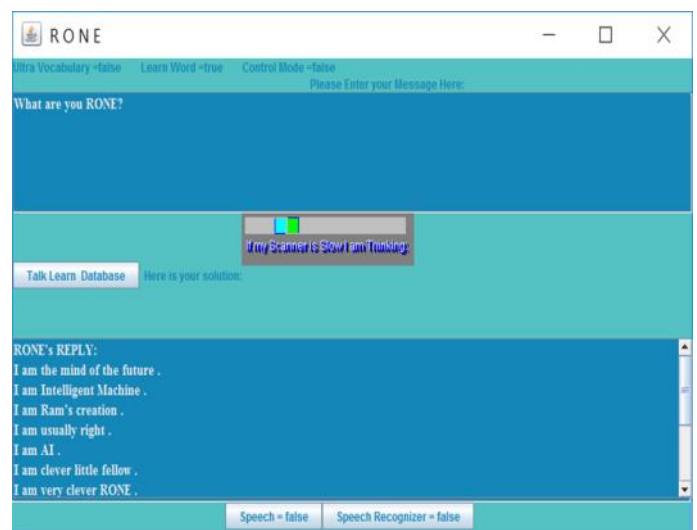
RONE

Ultra Vocabulary =false Learn Word =true Control Mode =false

Please Enter your Message Here:

What are you RONE?

If my Scanner is Slow I am Thinking:

Talk Learn Database

Here is your solution:

RONE's REPLY:
I am the mind of the future .
I am Intelligent Machine .
I am Ram's creation .
I am usually right .
I am AI .
I am clever little fellow .
I am very clever RONE .

Speech = false

Speech Recognizer = false